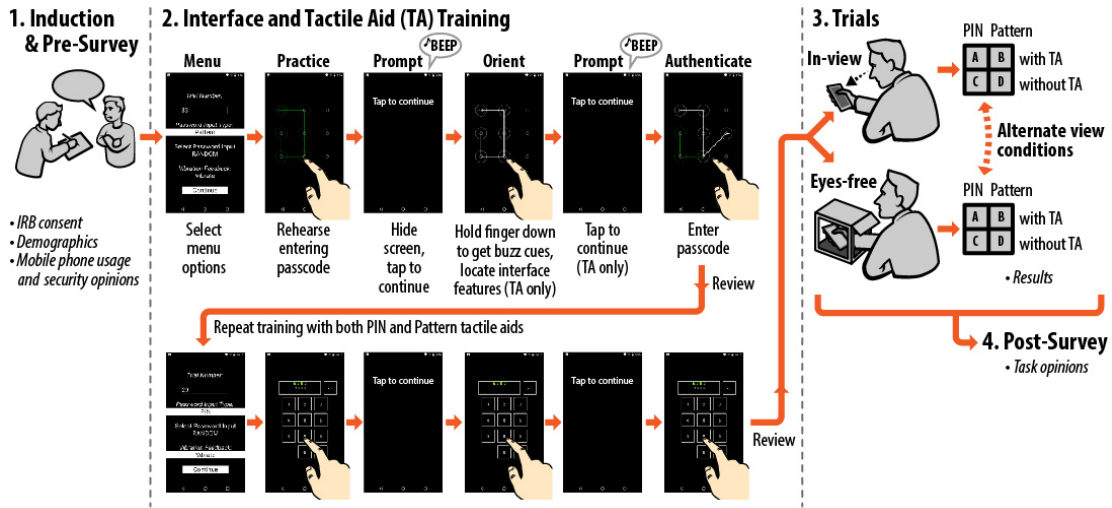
1. Induction & Pre-Survey

• IRB consent
• Demographics
• Mobile phone usage and security opinions

2. Interface and Tactile Aid (TA) Training

Menu
Practice
Prompt
BEEP
Orient
Prompt
BEEP
Authenticate

Trial Number
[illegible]
Password Input Type
Pattern
Select Password Input
RANDOM
Vibration Feedback
Vibrate
Continue

Tap to continue

Tap to continue

Select menu options

Rehearse entering passcode

Hide screen, tap to continue

Hold finger down to get buzz cues, locate interface features (TA only)

Tap to continue (TA only)

Enter passcode

Review

Repeat training with both PIN and Pattern tactile aids

Trial Number
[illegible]
Password Input Type
PIN
Select Password Input
RANDOM
Vibration Feedback
Vibrate
Continue

Tap to continue

Tap to continue

Review

3. Trials

In-view

PIN Pattern
A B with TA
C D without TA

Alternate view conditions

Eyes-free

PIN Pattern
A B with TA
C D without TA

• Results

4. Post-Survey
• Task opinions